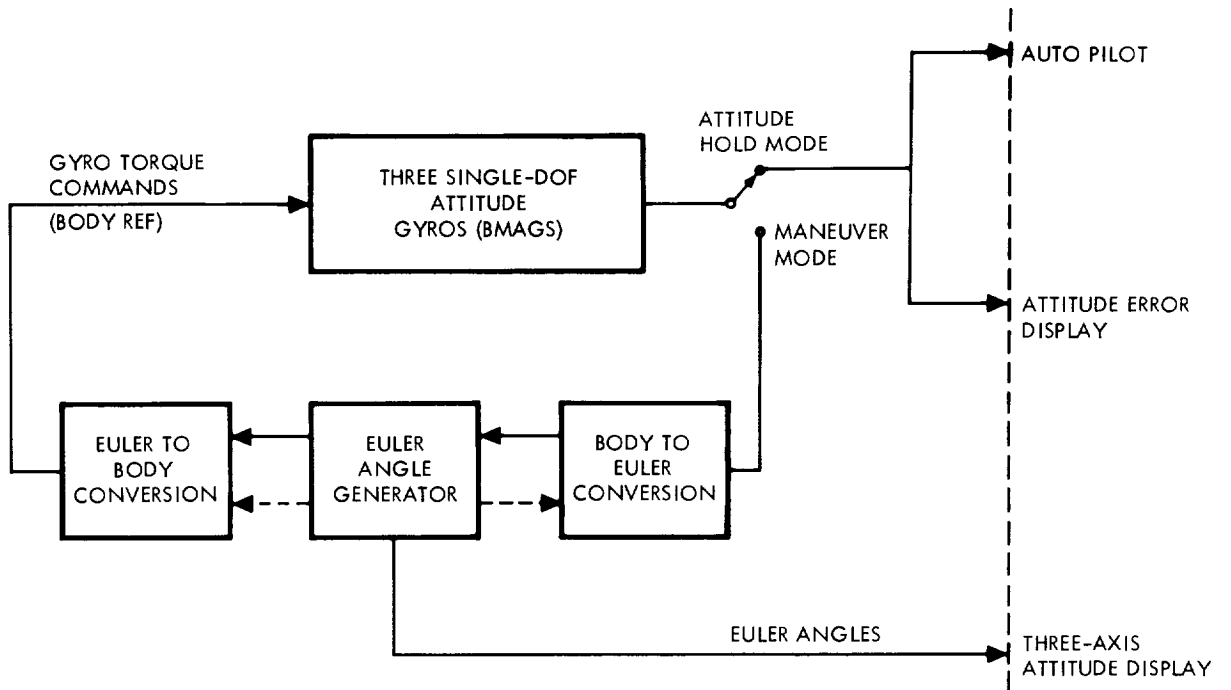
AUTO PILOT

ATTITUDE HOLD MODE

GYRO TORQUE COMMANDS (BODY REF)

THREE SINGLE-DOF ATTITUDE GYROS (BMAGS)

MANEUVER MODE

ATTITUDE ERROR DISPLAY

EULER TO BODY CONVERSION

EULER ANGLE GENERATOR

BODY TO EULER CONVERSION

EULER ANGLES

THREE-AXIS ATTITUDE DISPLAY